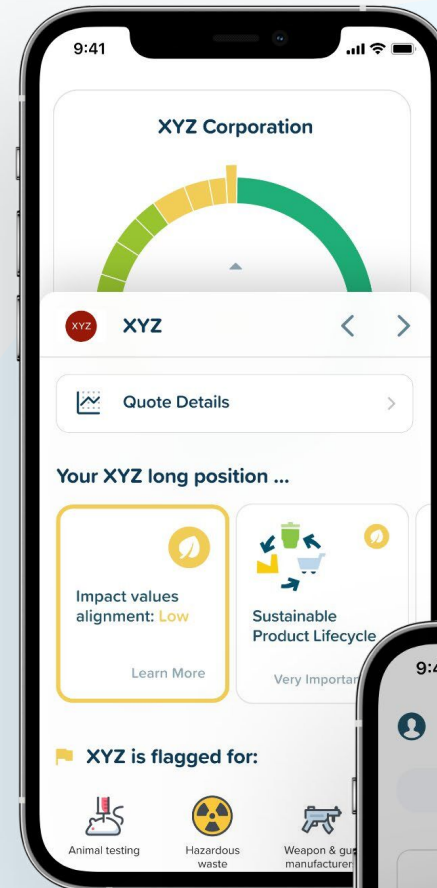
9:41

XYZ Corporation

XYZ XYZ

Quote Details

Your XYZ long position ...

Impact values alignment: Low

Learn More

Sustainable Product Lifecycle

Very Importan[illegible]

XYZ is flagged for:

Animal testing

Hazardous waste

Weapon & gu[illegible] manufacturer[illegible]

9:4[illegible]